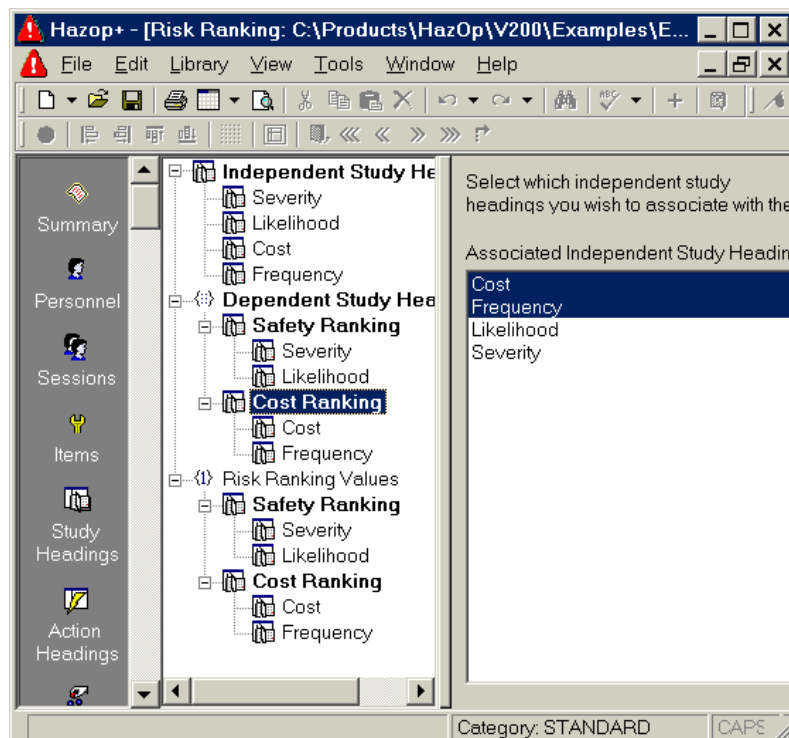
Hazop+ - [Risk Ranking: C:\Products\HazOp\V200\Examples\E...

File Edit Library View Tools Window Help

Summary

Personnel

Sessions

Items

Study Headings

Action Headings

Independent Study He
Severity
Likelihood
Cost
Frequency
Dependent Study Hea
Safety Ranking
Severity
Likelihood
Cost Ranking
Cost
Frequency
Risk Ranking Values
Safety Ranking
Severity
Likelihood
Cost Ranking
Cost
Frequency

Select which independent study headings you wish to associate with the

Associated Independent Study Headin

Cost
Frequency
Likelihood
Severity

Category: STANDARD

CAPS